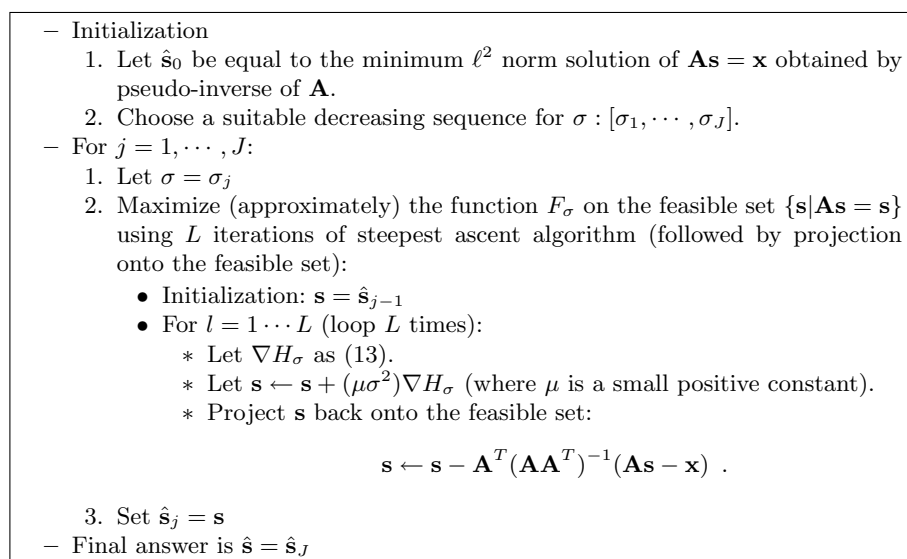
– Initialization
1. Let $\hat{\mathbf{s}}_0$ be equal to the minimum $\ell^2$ norm solution of $\mathbf{As} = \mathbf{x}$ obtained by pseudo-inverse of $\mathbf{A}$.
2. Choose a suitable decreasing sequence for $\sigma : [\sigma_1, \cdots, \sigma_J]$.
– For $j = 1, \cdots, J$:
1. Let $\sigma = \sigma_j$
2. Maximize (approximately) the function $F_\sigma$ on the feasible set $\{\mathbf{s}|\mathbf{As} = \mathbf{s}\}$ using $L$ iterations of steepest ascent algorithm (followed by projection onto the feasible set):
• Initialization: $\mathbf{s} = \hat{\mathbf{s}}_{j-1}$
• For $l = 1 \cdots L$ (loop $L$ times):
∗ Let $\nabla H_\sigma$ as (13).
∗ Let $\mathbf{s} \leftarrow \mathbf{s} + (\mu\sigma^2)\nabla H_\sigma$ (where $\mu$ is a small positive constant).
∗ Project $\mathbf{s}$ back onto the feasible set:
$$\mathbf{s} \leftarrow \mathbf{s} - \mathbf{A}^T(\mathbf{A}\mathbf{A}^T)^{-1}(\mathbf{As} - \mathbf{x}) \ .$$
3. Set $\hat{\mathbf{s}}_j = \mathbf{s}$
– Final answer is $\hat{\mathbf{s}} = \hat{\mathbf{s}}_J$